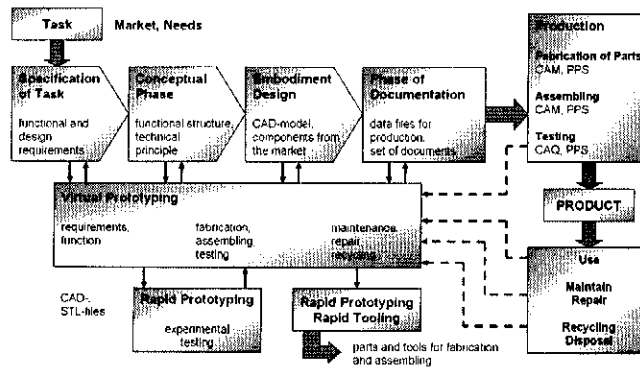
Task

Market, Needs

Specification of Task

functional and design requirements

Conceptual Phase

functional structure, technical principle

Embodiment Design

CAD-model, components from the market

Phase of Documentation

data files for production, set of documents

Production

Fabrication of Parts
CAM, PPS

Assembling
CAM, PPS

Testing
CAQ, PPS

Virtual Prototyping

requirements, function

fabrication, assembling, testing

maintenance, repair, recycling

PRODUCT

Use

Maintain
Repair

Recycling
Disposal

CAD-, STL-files

Rapid Prototyping

experimental testing

Rapid Prototyping
Rapid Tooling

parts and tools for fabrication and assembling